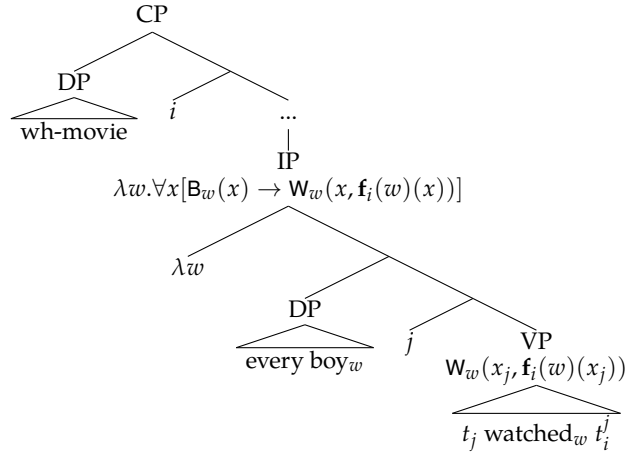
CP

DP

wh-movie

$i$

...

IP

$\lambda w.\forall x[\mathsf{B}_w(x) \rightarrow \mathsf{W}_w(x, \mathbf{f}_i(w)(x))]$

$\lambda w$

DP

every boy$_w$

$j$

VP

$\mathsf{W}_w(x_j, \mathbf{f}_i(w)(x_j))$

$t_j$ watched$_w$ $t_i^j$